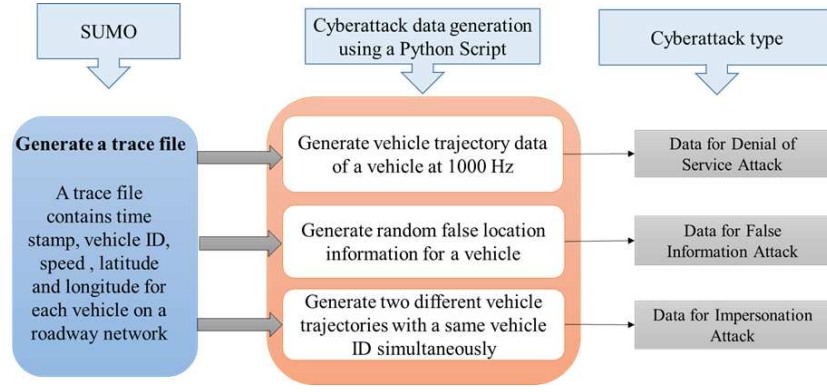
SUMO

Cyberattack data generation using a Python Script

Cyberattack type

Generate a trace file

A trace file contains time stamp, vehicle ID, speed , latitude and longitude for each vehicle on a roadway network

Generate vehicle trajectory data of a vehicle at 1000 Hz

Generate random false location information for a vehicle

Generate two different vehicle trajectories with a same vehicle ID simultaneously

Data for Denial of Service Attack

Data for False Information Attack

Data for Impersonation Attack